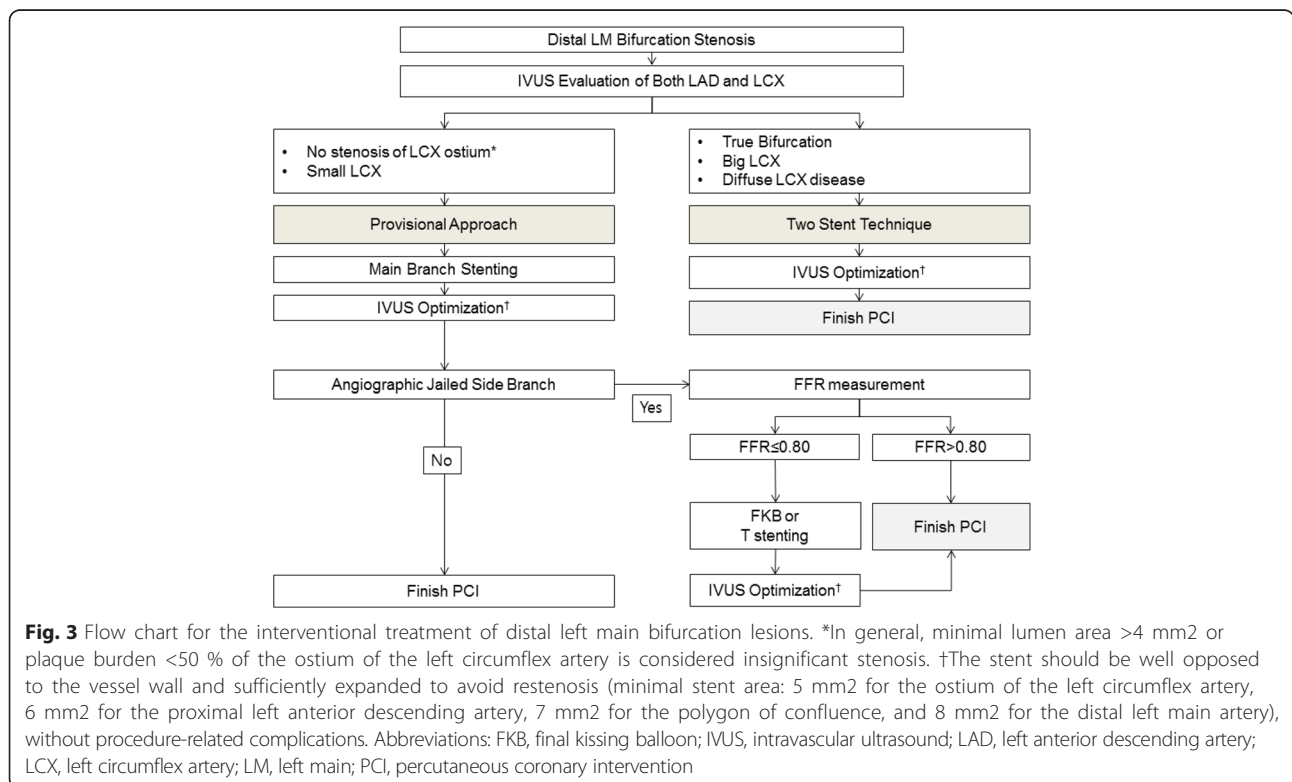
Distal LM Bifurcation Stenosis

IVUS Evaluation of Both LAD and LCX

• No stenosis of LCX ostium*
• Small LCX

Provisional Approach

Main Branch Stenting

IVUS Optimization†

Angiographic Jailed Side Branch

No

Finish PCI

• True Bifurcation
• Big LCX
• Diffuse LCX disease

Two Stent Technique

IVUS Optimization†

Finish PCI

Yes

FFR measurement

FFR≤0.80

FKB or T stenting

IVUS Optimization†

FFR>0.80

Finish PCI

**Fig. 3** Flow chart for the interventional treatment of distal left main bifurcation lesions. *In general, minimal lumen area >4 mm2 or plaque burden <50 % of the ostium of the left circumflex artery is considered insignificant stenosis. †The stent should be well opposed to the vessel wall and sufficiently expanded to avoid restenosis (minimal stent area: 5 mm2 for the ostium of the left circumflex artery, 6 mm2 for the proximal left anterior descending artery, 7 mm2 for the polygon of confluence, and 8 mm2 for the distal left main artery), without procedure-related complications. Abbreviations: FKB, final kissing balloon; IVUS, intravascular ultrasound; LAD, left anterior descending artery; LCX, left circumflex artery; LM, left main; PCI, percutaneous coronary intervention